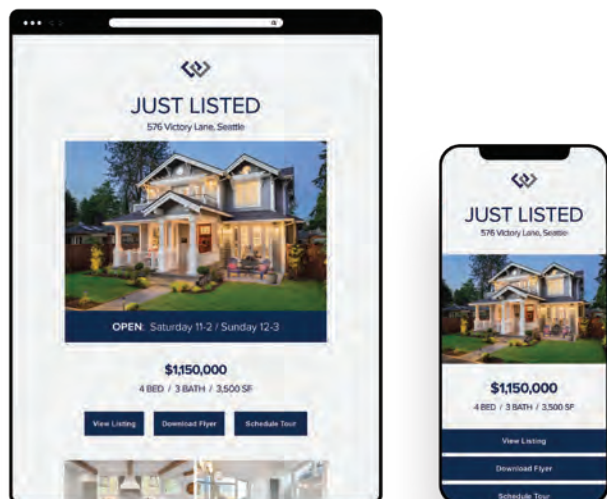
JUST LISTED
576 Victory Lane, Seattle

OPEN: Saturday 11-2 / Sunday 12-3

$1,150,000
4 BED / 3 BATH / 3,500 SF

View Listing
Download Flyer
Schedule Tour

JUST LISTED
576 Victory Lane, Seattle

$1,150,000
4 BED / 3 BATH / 3,500 SF

View Listing
Download Flyer
Schedule Tour